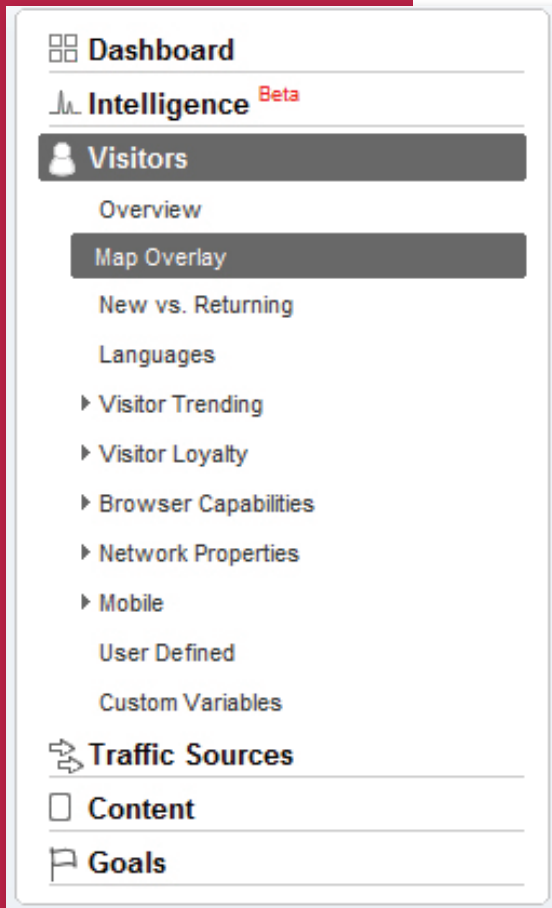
Dashboard

Intelligence Beta

Visitors

Overview

Map Overlay

New vs. Returning

Languages

Visitor Trending

Visitor Loyalty

Browser Capabilities

Network Properties

Mobile

User Defined

Custom Variables

Traffic Sources

Content

Goals